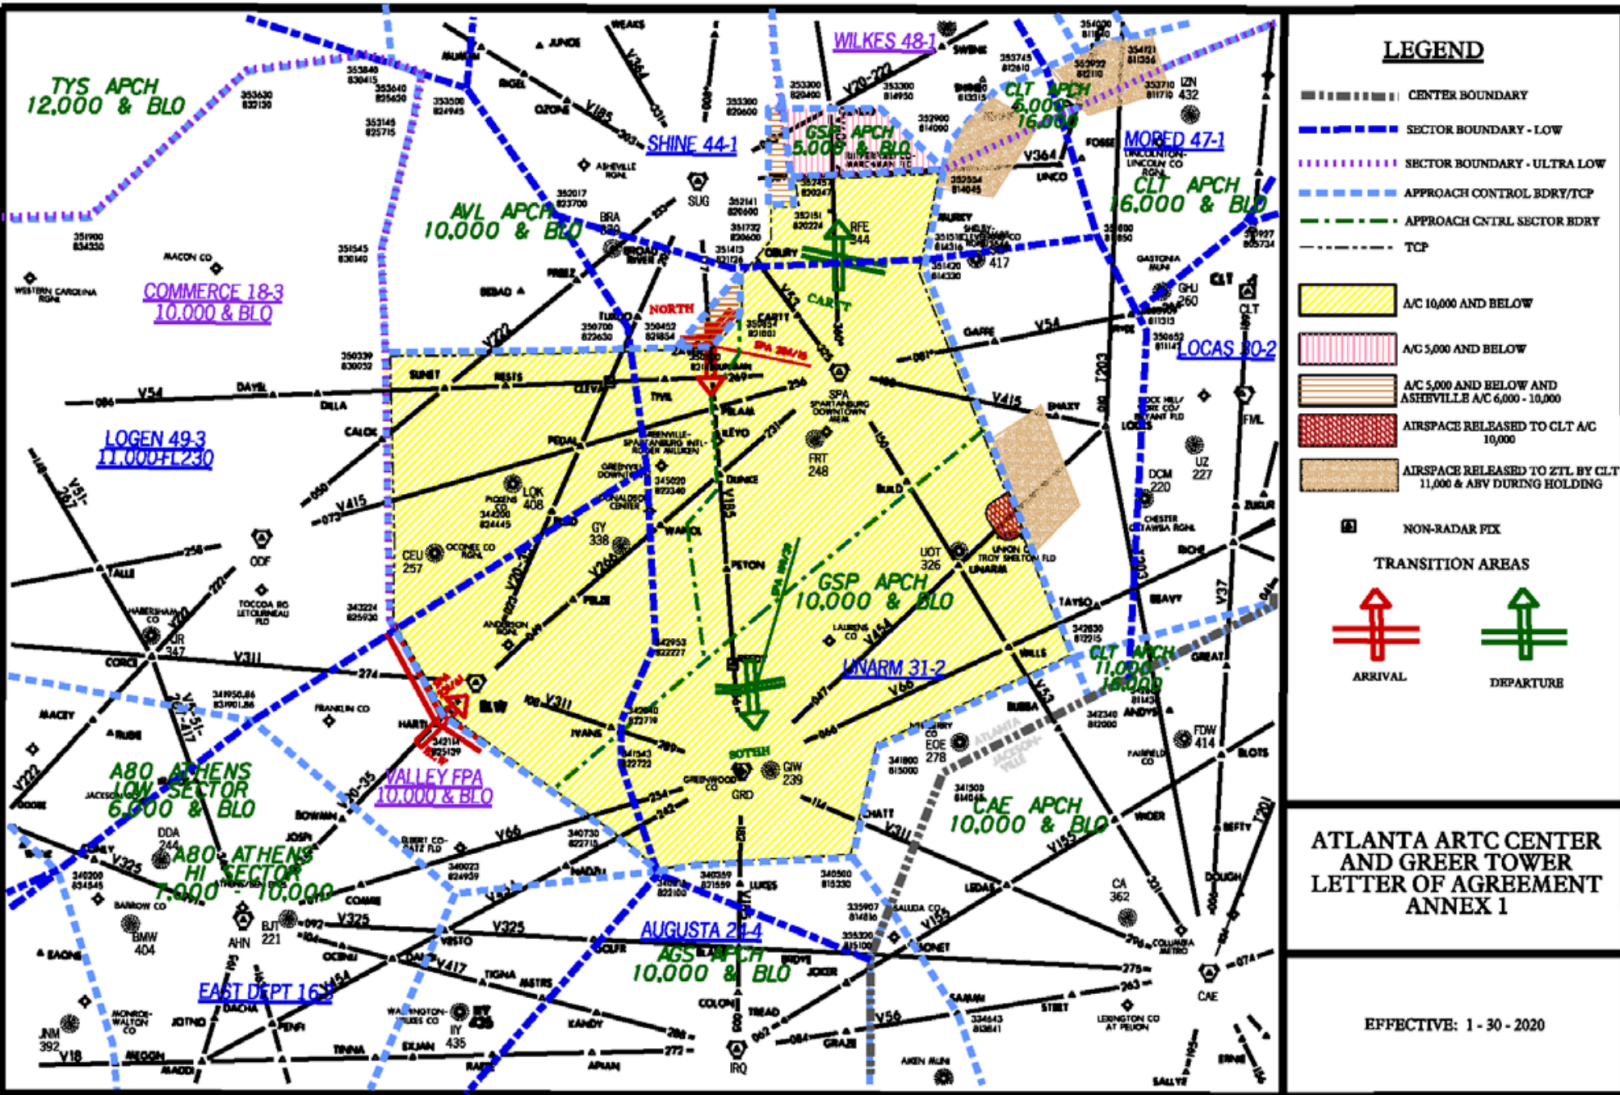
LEGEND

CENTER BOUNDARY
SECTOR BOUNDARY - LOW
SECTOR BOUNDARY - ULTRA LOW
APPROACH CONTROL BDRY/TCP
APPROACH CNTRL SECTOR BDRY
TCP

A/C 10,000 AND BELOW
A/C 5,000 AND BELOW
A/C 5,000 AND BELOW AND ASHEVILLE A/C 6,000 - 10,000
AIRSPACE RELEASED TO CLT A/C 10,000
AIRSPACE RELEASED TO ZTL BY CLT 11,000 & ABV DURING HOLDING
NON-RADAR FIX

TRANSITION AREAS
ARRIVAL
DEPARTURE

ATLANTA ARTC CENTER AND GREER TOWER LETTER OF AGREEMENT ANNEX 1

EFFECTIVE: 1 - 30 - 2020

TYS APCH 12,000 & BLO
WILKES 48-1
SHINE 44-1
GSP APCH 5,000 & BLO
CLT APCH 6,000 - 16,000
MORED 47-1
CLT APCH 16,000 & BLO
AVL APCH 10,000 & BLO
COMMERCE 18-3 10,000 & BLO
LOCAS 30-2
LOGEN 49-3 11,000-FL230
GSP APCH 10,000 & BLO
UNARM 31-2
CLT APCH 11,000 - 16,000
A80 ATHENS LOW SECTOR 6,000 & BLO
VALLEY FPA 10,000 & BLO
A80 ATHENS HI SECTOR 7,000 - 10,000
CAE APCH 10,000 & BLO
AUGUSTA 21-4
AGS APCH 10,000 & BLO
EAST DEPT 16-3

NORTH
CARTT
SUG
SPA
FRT 248
GY 338
CEU 257
UOT 326
DCM 220
UZ 227
GHJ 260
CLT
FML
ODF
IRQ
GRD
GIW 239
EOE 278
FDW 414
CA 362
CAE
AHN
BJT 221
BMW 404
JNM 392
IIY 435
DDA 244
LQK 408
RFE 344
417
IZN 432
V54
V415
V311
V325
V66
V417
V155
V56
V185
V222
V454
V53
V37
V20
V18
V364